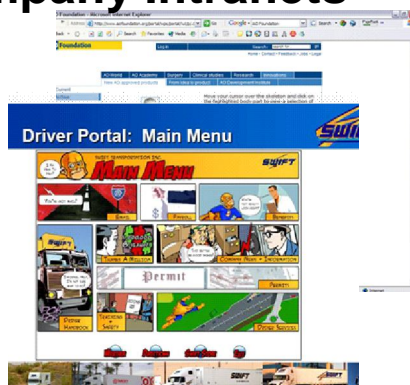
mpany Intranets

Foundation - Microsoft Internet Explorer

Foundation

Search

Home * Contact * Feedback * Links * Usage

AO World | AO Academy | Surgery | Clinical studies | Research | Innovations

Move your cursor over the skeleton and click on the highlighted body part to view a selection of

Driver Portal: Main Menu

SWIFT

SWIFT TRANSPORTATION INC.

MAIN MENU

SWIFT

Permit

Driver Handbook

Safety

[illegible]

SWIFT